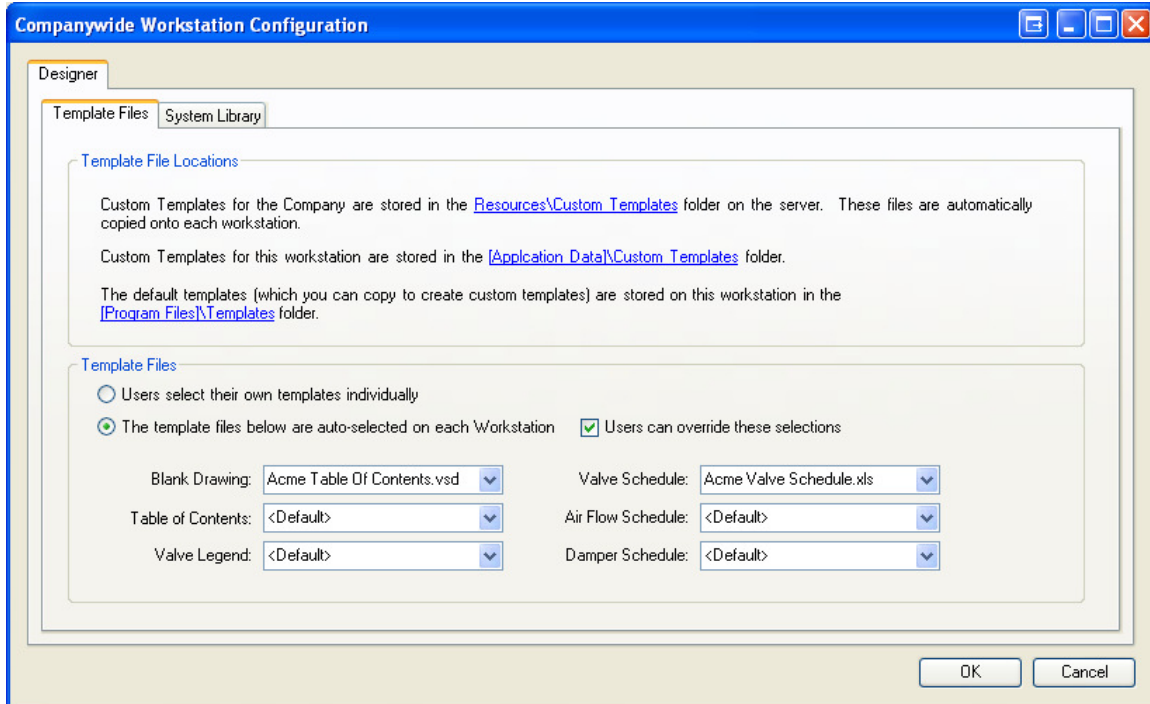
Companywide Workstation Configuration

Designer

Template Files | System Library

Template File Locations

Custom Templates for the Company are stored in the Resources\Custom Templates folder on the server. These files are automatically copied onto each workstation.

Custom Templates for this workstation are stored in the [Applcation Data]\Custom Templates folder.

The default templates (which you can copy to create custom templates) are stored on this workstation in the [Program Files]\Templates folder.

Template Files

Users select their own templates individually

The template files below are auto-selected on each Workstation

Users can override these selections

Blank Drawing: Acme Table Of Contents.vsd

Table of Contents: <Default>

Valve Legend: <Default>

Valve Schedule: Acme Valve Schedule.xls

Air Flow Schedule: <Default>

Damper Schedule: <Default>

OK

Cancel